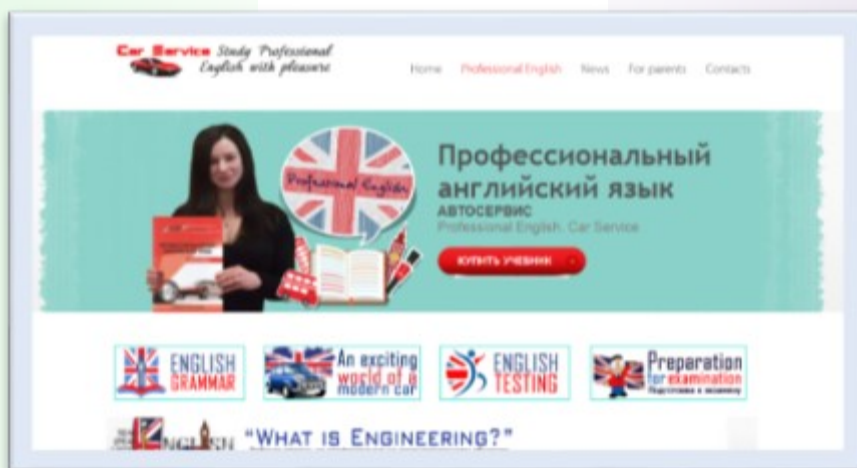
Car Service Study Professional English with pleasure

Home Professional English News For parents Contacts

Professional English

Профессиональный английский язык
АВТОСЕРВИС
Professional English. Car Service

КУПИТЬ УЧЕБНИК

ENGLISH GRAMMAR

An exciting world of a modern car

ENGLISH TESTING

Preperation for examination
Подготовка к экзамену

ENGLISH

"WHAT IS ENGINEERING?"